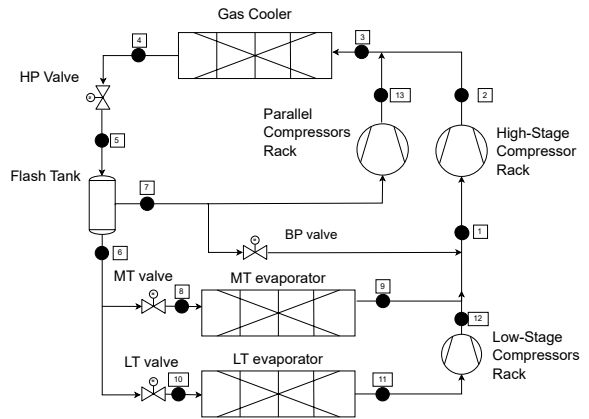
Gas Cooler

4

3

HP Valve

13

2

Parallel Compressors Rack

High-Stage Compressor Rack

5

Flash Tank

7

BP valve

1

6

MT valve

MT evaporator

8

9

12

Low-Stage Compressors Rack

LT valve

LT evaporator

10

11